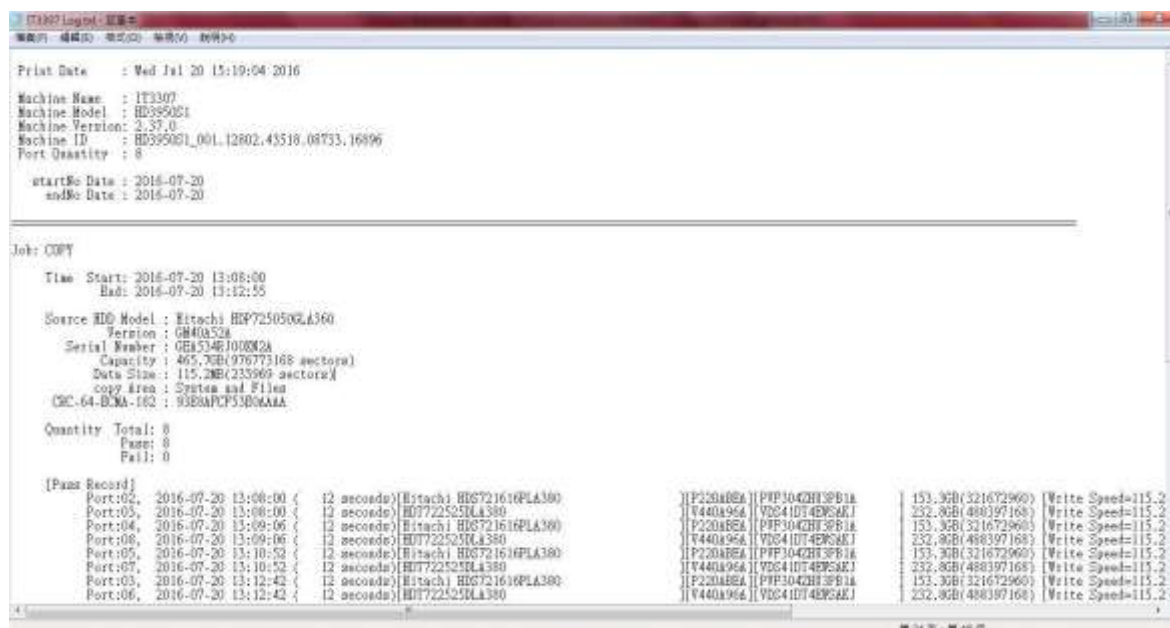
IT3307 Log.txt - 記事本
檔案(F) 編輯(E) 格式(O) 檢視(V) 說明(H)

Print Date : Wed Jul 20 15:19:04 2016

Machine Name : IT3307
Machine Model : HD3950S1
Machine Version: 2.37.0
Machine ID : HD3950S1_001.12802.45518.08733.16896
Port Quantity : 8

startNo Date : 2016-07-20
endNo Date : 2016-07-20

Job: COPY

Time Start: 2016-07-20 13:08:00
End: 2016-07-20 13:12:55

Source HDD Model : Hitachi HDP725050GLA360
Version : GM4OA52A
Serial Number : GEA534RJ00XM2A
Capacity : 465.7GB(976773168 sectors)
Data Size : 115.2MB(235969 sectors)
copy Area : System and Files
CRC-64-ECMA-182 : 93E8APCF53B0AAAA

Quantity Total: 8
Pass: 8
Fail: 0

[Pass Record]
Port:02, 2016-07-20 13:08:00 ( 12 seconds)[Hitachi HDS721616PLA380 ][P220ABEA][PVF304ZHU3PB1A ( 153.3GB(321672960) [Write Speed=115.2
Port:05, 2016-07-20 13:08:00 ( 12 seconds)[HDT722525DLA380 ][V440A96A][VDS41DT4EWSAKJ ( 232.8GB(488397168) [Write Speed=115.2
Port:04, 2016-07-20 13:09:06 ( 12 seconds)[Hitachi HDS721616PLA380 ][P220ABEA][PVF304ZHU3PB1A ( 153.3GB(321672960) [Write Speed=115.2
Port:08, 2016-07-20 13:09:06 ( 12 seconds)[HDT722525DLA380 ][V440A96A][VDS41DT4EWSAKJ ( 232.8GB(488397168) [Write Speed=115.2
Port:05, 2016-07-20 13:10:52 ( 12 seconds)[Hitachi HDS721616PLA380 ][P220ABEA][PVF304ZHU3PB1A ( 153.3GB(321672960) [Write Speed=115.2
Port:07, 2016-07-20 13:10:52 ( 12 seconds)[HDT722525DLA380 ][V440A96A][VDS41DT4EWSAKJ ( 232.8GB(488397168) [Write Speed=115.2
Port:03, 2016-07-20 13:12:42 ( 12 seconds)[Hitachi HDS721616PLA380 ][P220ABEA][PVF304ZHU3PB1A ( 153.3GB(321672960) [Write Speed=115.2
Port:06, 2016-07-20 13:12:42 ( 12 seconds)[HDT722525DLA380 ][V440A96A][VDS41DT4EWSAKJ ( 232.8GB(488397168) [Write Speed=115.2